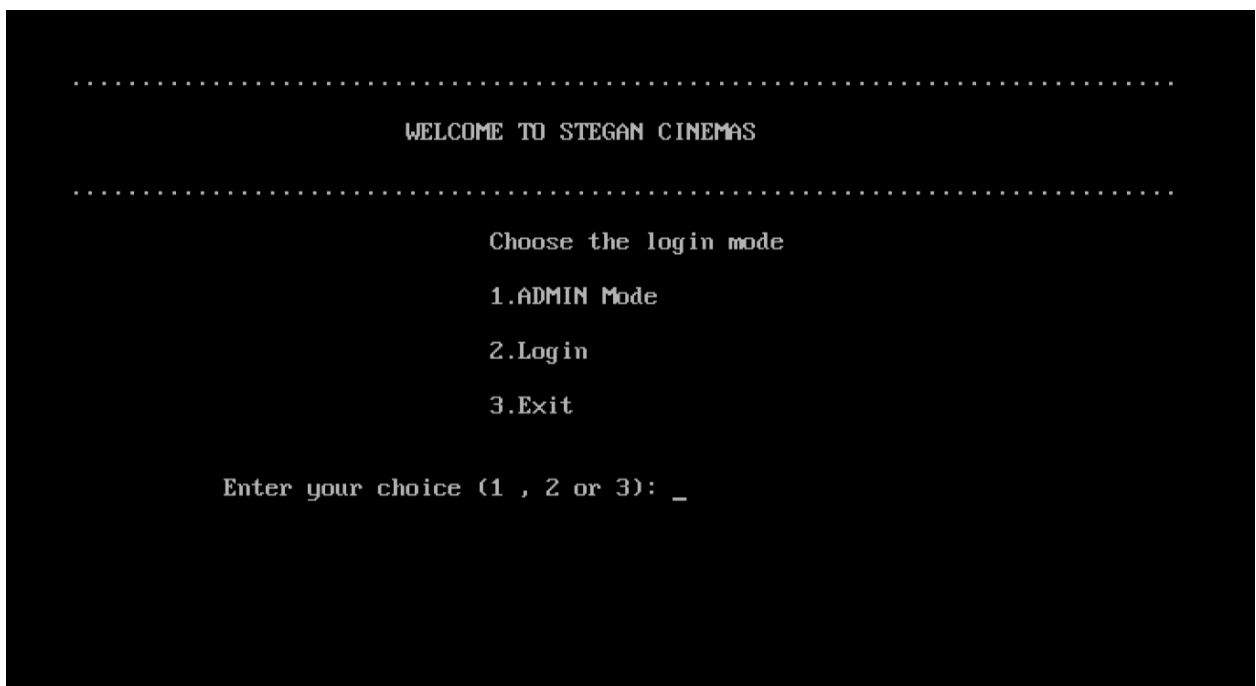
.....................................................................................

WELCOME TO STEGAN CINEMAS

.....................................................................................

Choose the login mode

1.ADMIN Mode

2.Login

3.Exit

Enter your choice (1 , 2 or 3): _